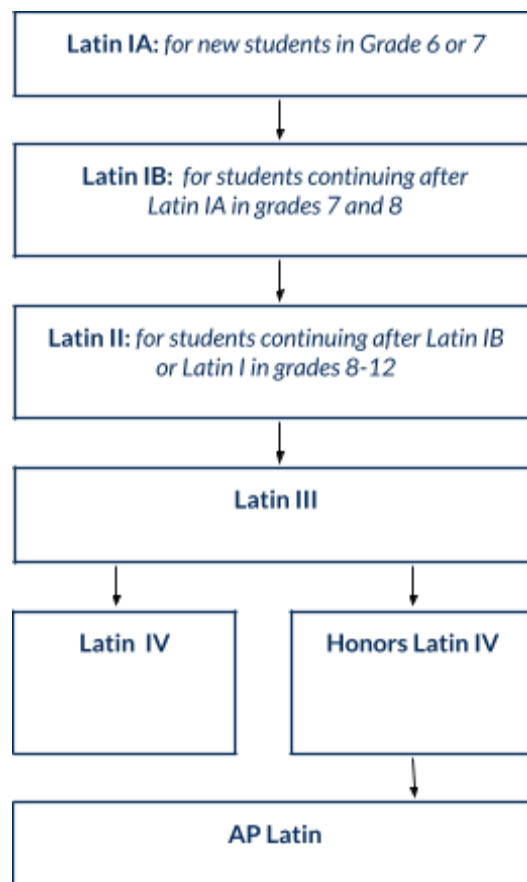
Latin IA: for new students in Grade 6 or 7

Latin IB: for students continuing after Latin IA in grades 7 and 8

Latin II: for students continuing after Latin IB or Latin I in grades 8-12

Latin III

Latin IV

Honors Latin IV

AP Latin